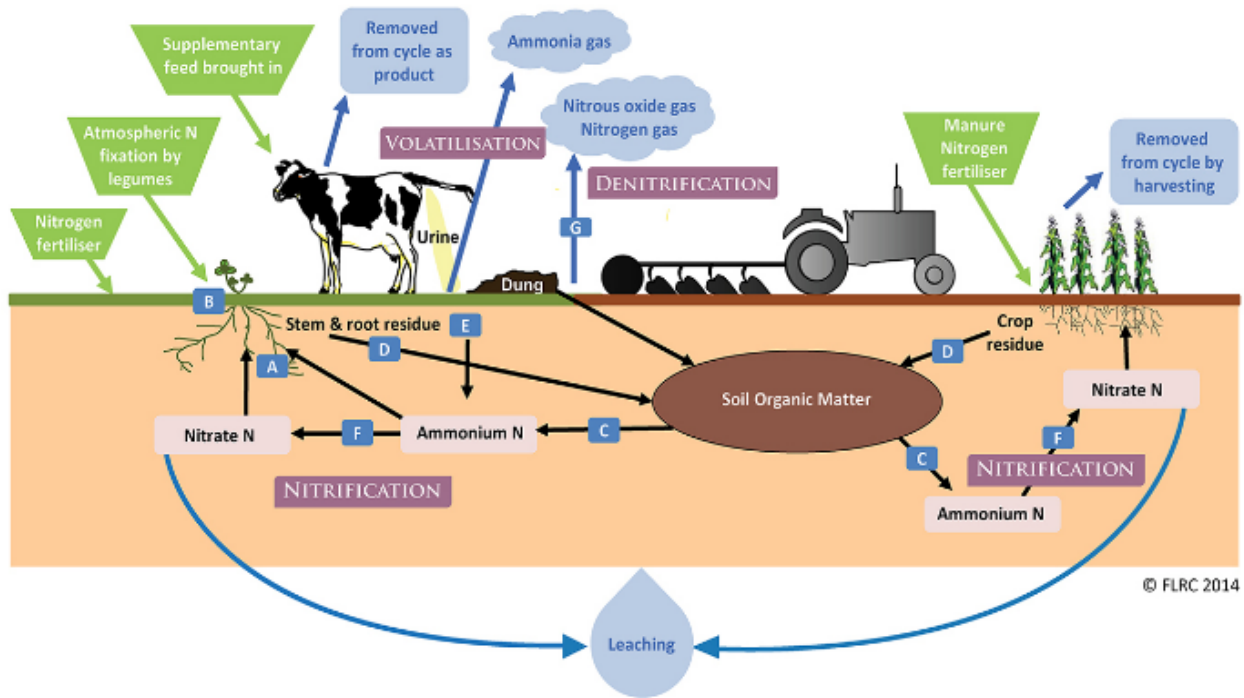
Supplementary feed brought in

Removed from cycle as product

Ammonia gas

Nitrous oxide gas
Nitrogen gas

Atmospheric N fixation by legumes

VOLATILISATION

DENITRIFICATION

Manure
Nitrogen fertiliser

Removed from cycle by harvesting

Nitrogen fertiliser

Urine

G

Dung

B

Stem & root residue

E

D

A

Crop residue

D

Soil Organic Matter

Nitrate N

Nitrate N

F

Ammonium N

C

F

C

NITRIFICATION

NITRIFICATION

Ammonium N

© FLRC 2014

Leaching